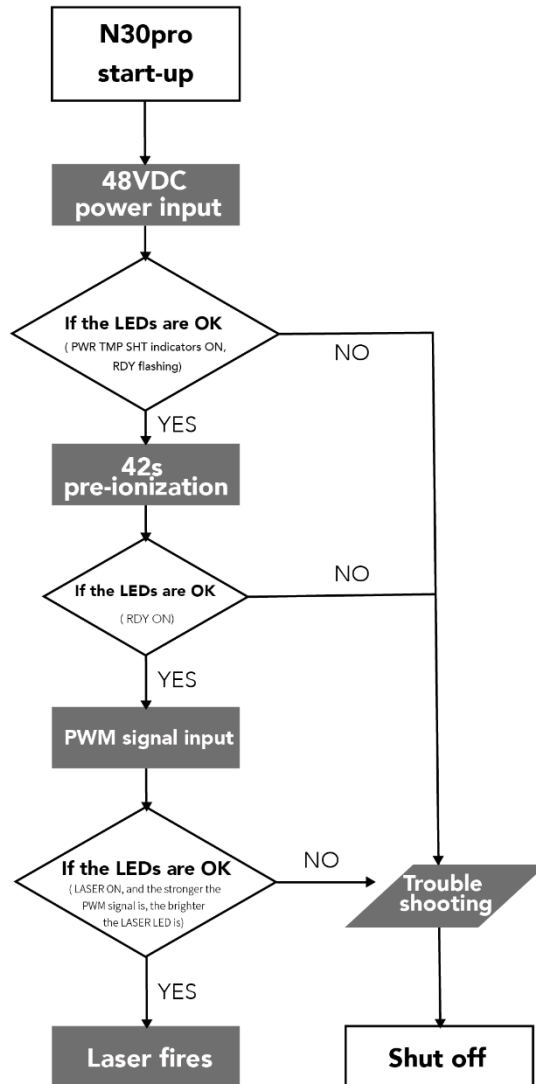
N30pro start-up

48VDC power input

If the LEDs are OK
( PWR TMP SHT indicators ON, RDY flashing)

NO

YES

42s pre-ionization

If the LEDs are OK
( RDY ON)

NO

YES

PWM signal input

If the LEDs are OK
( LASER ON, and the stronger the PWM signal is, the brighter the LASER LED is)

NO

Trouble shooting

YES

Laser fires

Shut off